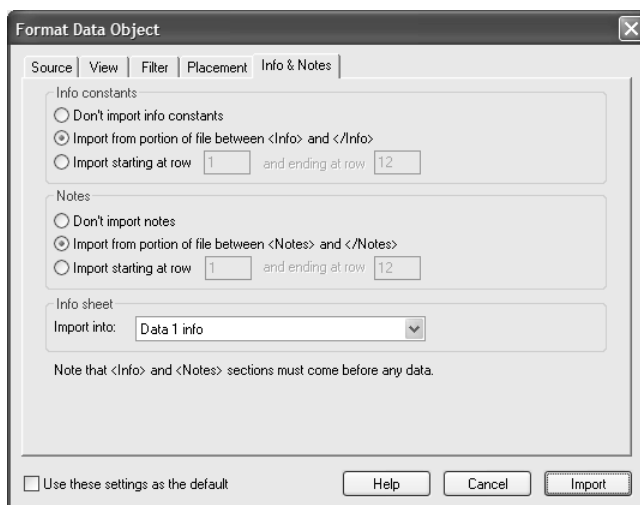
Format Data Object

Source | View | Filter | Placement | Info & Notes

Info constants
Don't import info constants
Import from portion of file between <Info> and </Info>
Import starting at row 1 and ending at row 12

Notes
Don't import notes
Import from portion of file between <Notes> and </Notes>
Import starting at row 1 and ending at row 12

Info sheet
Import into: Data 1 info

Note that <Info> and <Notes> sections must come before any data.

Use these settings as the default

Help

Cancel

Import